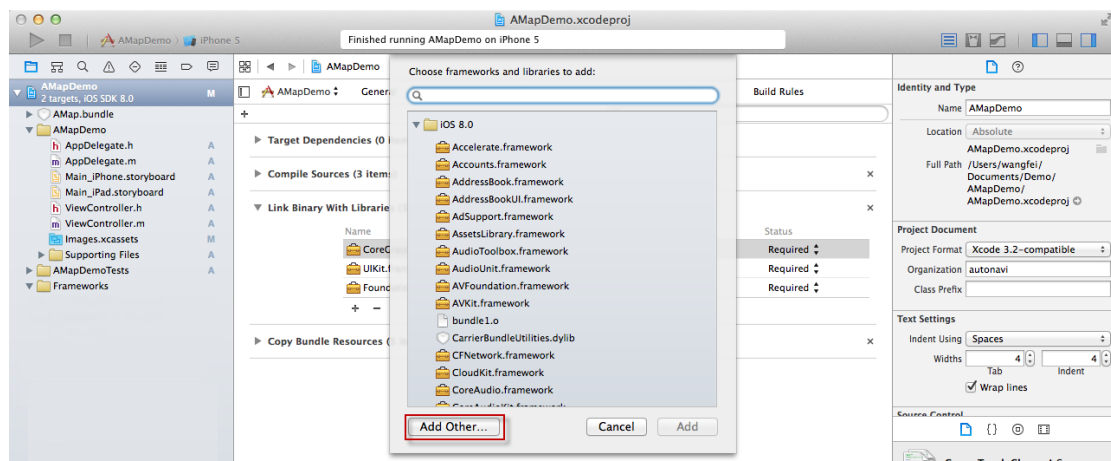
AMapDemo.xcodeproj

AMapDemo › iPhone 5

Finished running AMapDemo on iPhone 5

AMapDemo
2 targets, iOS SDK 8.0 M
AMap.bundle
AMapDemo
AppDelegate.h A
AppDelegate.m A
Main_iPhone.storyboard A
Main_iPad.storyboard A
ViewController.h A
ViewController.m A
Images.xcassets M
Supporting Files A
AMapDemoTests A
Frameworks

AMapDemo

AMapDemo ‡ Genera

Build Rules

Target Dependencies (0

Compile Sources (3 item

Link Binary With Librarie

Name

Status

CoreG

Required ‡

UIKit.f

Required ‡

Found

Required ‡

Copy Bundle Resources (

Choose frameworks and libraries to add:

iOS 8.0
Accelerate.framework
Accounts.framework
AddressBook.framework
AddressBookUI.framework
AdSupport.framework
AssetsLibrary.framework
AudioToolbox.framework
AudioUnit.framework
AVFoundation.framework
AVKit.framework
bundle1.o
CarrierBundleUtilities.dylib
CFNetwork.framework
CloudKit.framework
CoreAudio.framework
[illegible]

Add Other...

Cancel

Add

Identity and Type
Name AMapDemo
Location Absolute
AMapDemo.xcodeproj
Full Path /Users/wangfei/Documents/Demo/AMapDemo/AMapDemo.xcodeproj

Project Document
Project Format Xcode 3.2-compatible
Organization autonavi
Class Prefix

Text Settings
Indent Using Spaces
Widths 4 4
Tab Indent
Wrap lines

Source Control